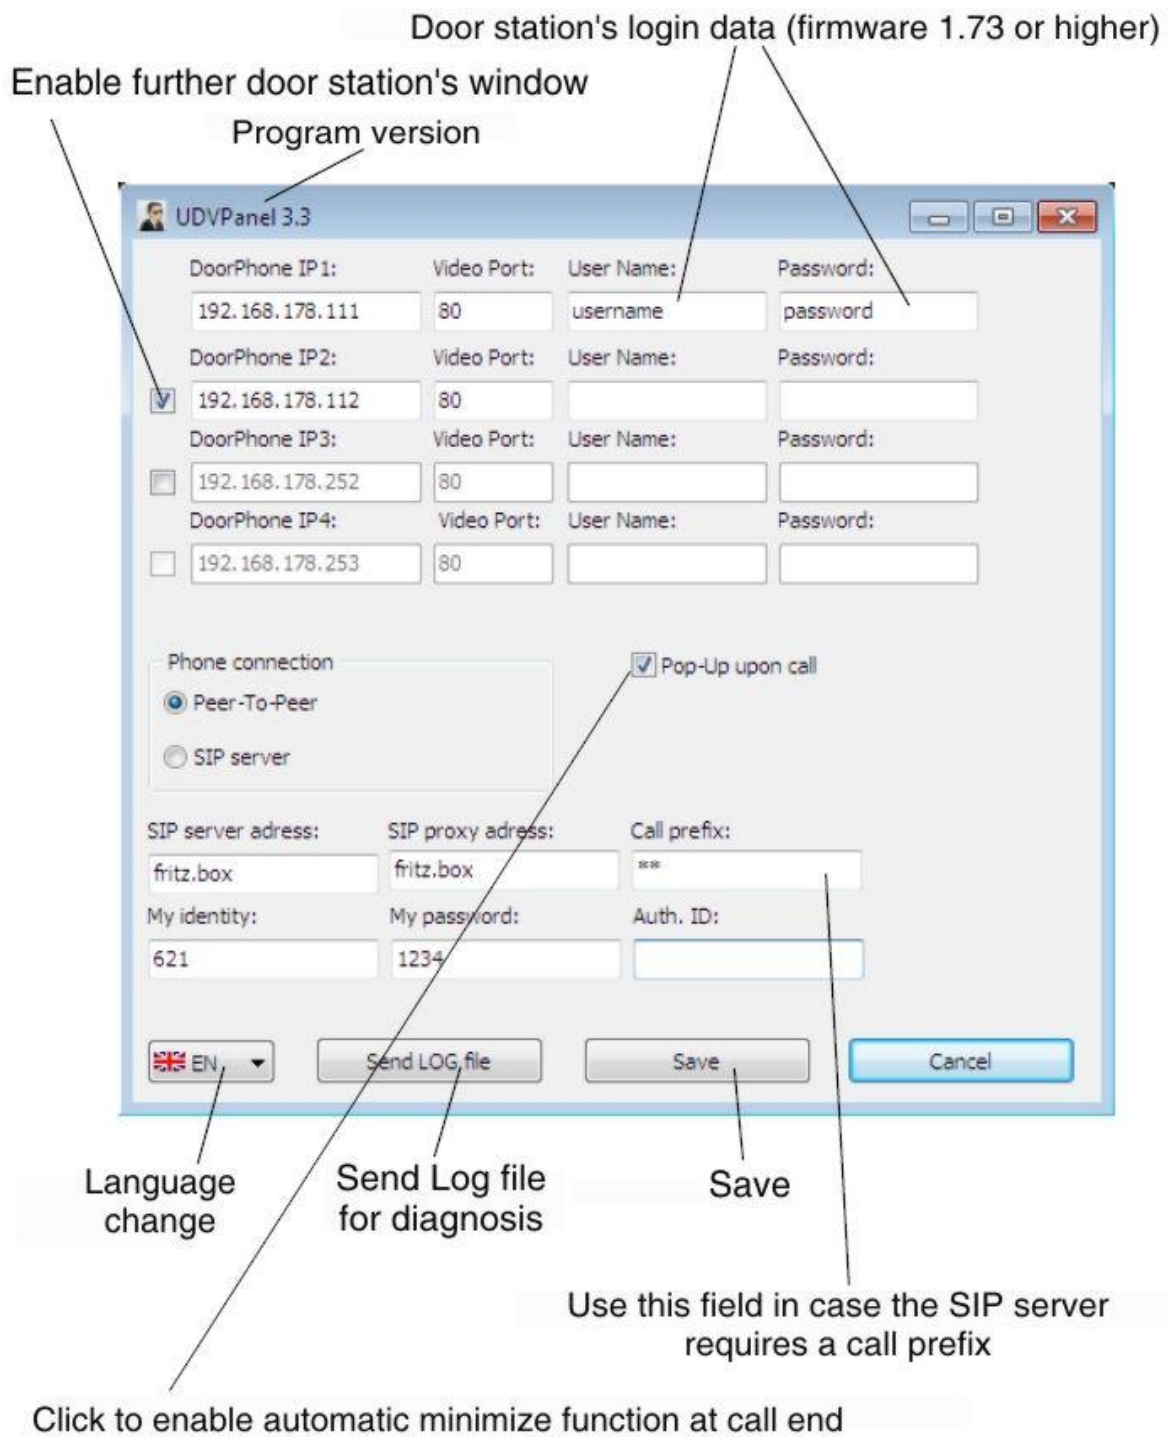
Door station's login data (firmware 1.73 or higher)

Enable further door station's window

Program version

UDVPanel 3.3

DoorPhone IP1: Video Port: User Name: Password:

192.168.178.111 80 username password

DoorPhone IP2: Video Port: User Name: Password:

192.168.178.112 80

DoorPhone IP3: Video Port: User Name: Password:

192.168.178.252 80

DoorPhone IP4: Video Port: User Name: Password:

192.168.178.253 80

Phone connection

Peer-To-Peer

SIP server

Pop-Up upon call

SIP server adress: SIP proxy adress: Call prefix:

fritz.box fritz.box **

My identity: My password: Auth. ID:

621 1234

EN

Send LOG file

Save

Cancel

Language change

Send Log file for diagnosis

Save

Use this field in case the SIP server requires a call prefix

Click to enable automatic minimize function at call end